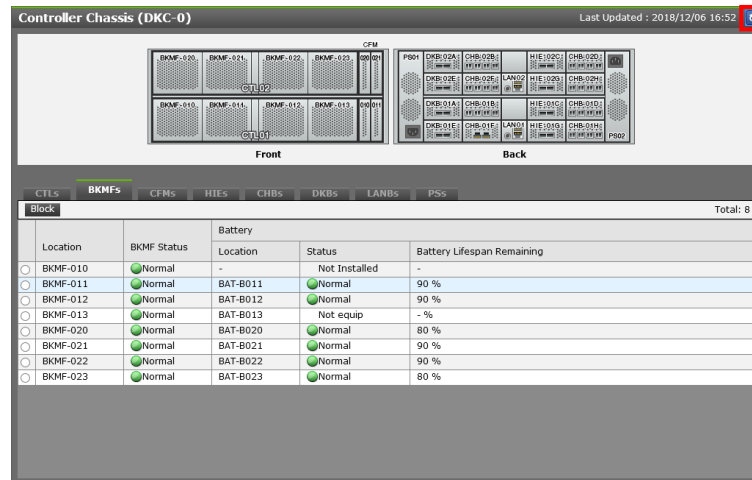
Controller Chassis (DKC-0)

Last Updated : 2018/12/06 16:52

CFM

BKMF-020 BKMF-021 BKMF-022 BKMF-023 020 021

CTL02

BKMF-010 BKMF-011 BKMF-012 BKMF-013 010 011

CTL01

Front

PS01 DKB-02A CHB-02B HIE-02G CHB-02D

DKB-02E CHB-02F LAN02 HIE-02G CHB-02H

DKB-01A CHB-01B HIE-01C CHB-01D

DKB-01E CHB-01F LAN01 HIE-01G CHB-01H PS02

Back

CTLs BKMFs CFMs HIEs CHBs DKBs LANBs PSs

Block

Total: 8

| | Location | BKMF Status | Battery Location | Battery Status | Battery Lifespan Remaining |
|---|---|---|---|---|---|
| ○ | BKMF-010 | Normal | - | Not Installed | - |
| ○ | BKMF-011 | Normal | BAT-B011 | Normal | 90 % |
| ○ | BKMF-012 | Normal | BAT-B012 | Normal | 90 % |
| ○ | BKMF-013 | Normal | BAT-B013 | Not equip | - % |
| ○ | BKMF-020 | Normal | BAT-B020 | Normal | 80 % |
| ○ | BKMF-021 | Normal | BAT-B021 | Normal | 90 % |
| ○ | BKMF-022 | Normal | BAT-B022 | Normal | 90 % |
| ○ | BKMF-023 | Normal | BAT-B023 | Normal | 80 % |